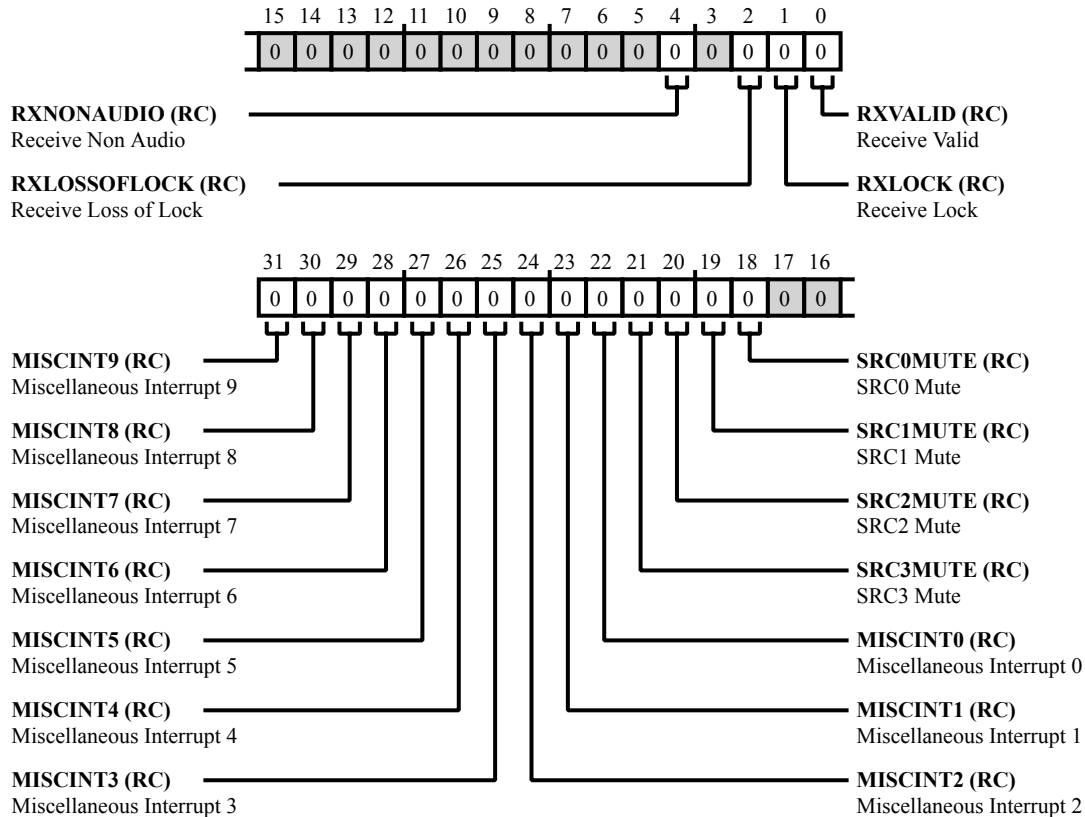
15 14 13 12 11 10 9 8 7 6 5 4 3 2 1 0

0 0 0 0 0 0 0 0 0 0 0 0 0 0 0 0

**RXNONAUDIO (RC)**
Receive Non Audio

**RXVALID (RC)**
Receive Valid

**RXLOSSOFLOCK (RC)**
Receive Loss of Lock

**RXLOCK (RC)**
Receive Lock

31 30 29 28 27 26 25 24 23 22 21 20 19 18 17 16

0 0 0 0 0 0 0 0 0 0 0 0 0 0 0 0

**MISCINT9 (RC)**
Miscellaneous Interrupt 9

**SRC0MUTE (RC)**
SRC0 Mute

**MISCINT8 (RC)**
Miscellaneous Interrupt 8

**SRC1MUTE (RC)**
SRC1 Mute

**MISCINT7 (RC)**
Miscellaneous Interrupt 7

**SRC2MUTE (RC)**
SRC2 Mute

**MISCINT6 (RC)**
Miscellaneous Interrupt 6

**SRC3MUTE (RC)**
SRC3 Mute

**MISCINT5 (RC)**
Miscellaneous Interrupt 5

**MISCINT0 (RC)**
Miscellaneous Interrupt 0

**MISCINT4 (RC)**
Miscellaneous Interrupt 4

**MISCINT1 (RC)**
Miscellaneous Interrupt 1

**MISCINT3 (RC)**
Miscellaneous Interrupt 3

**MISCINT2 (RC)**
Miscellaneous Interrupt 2